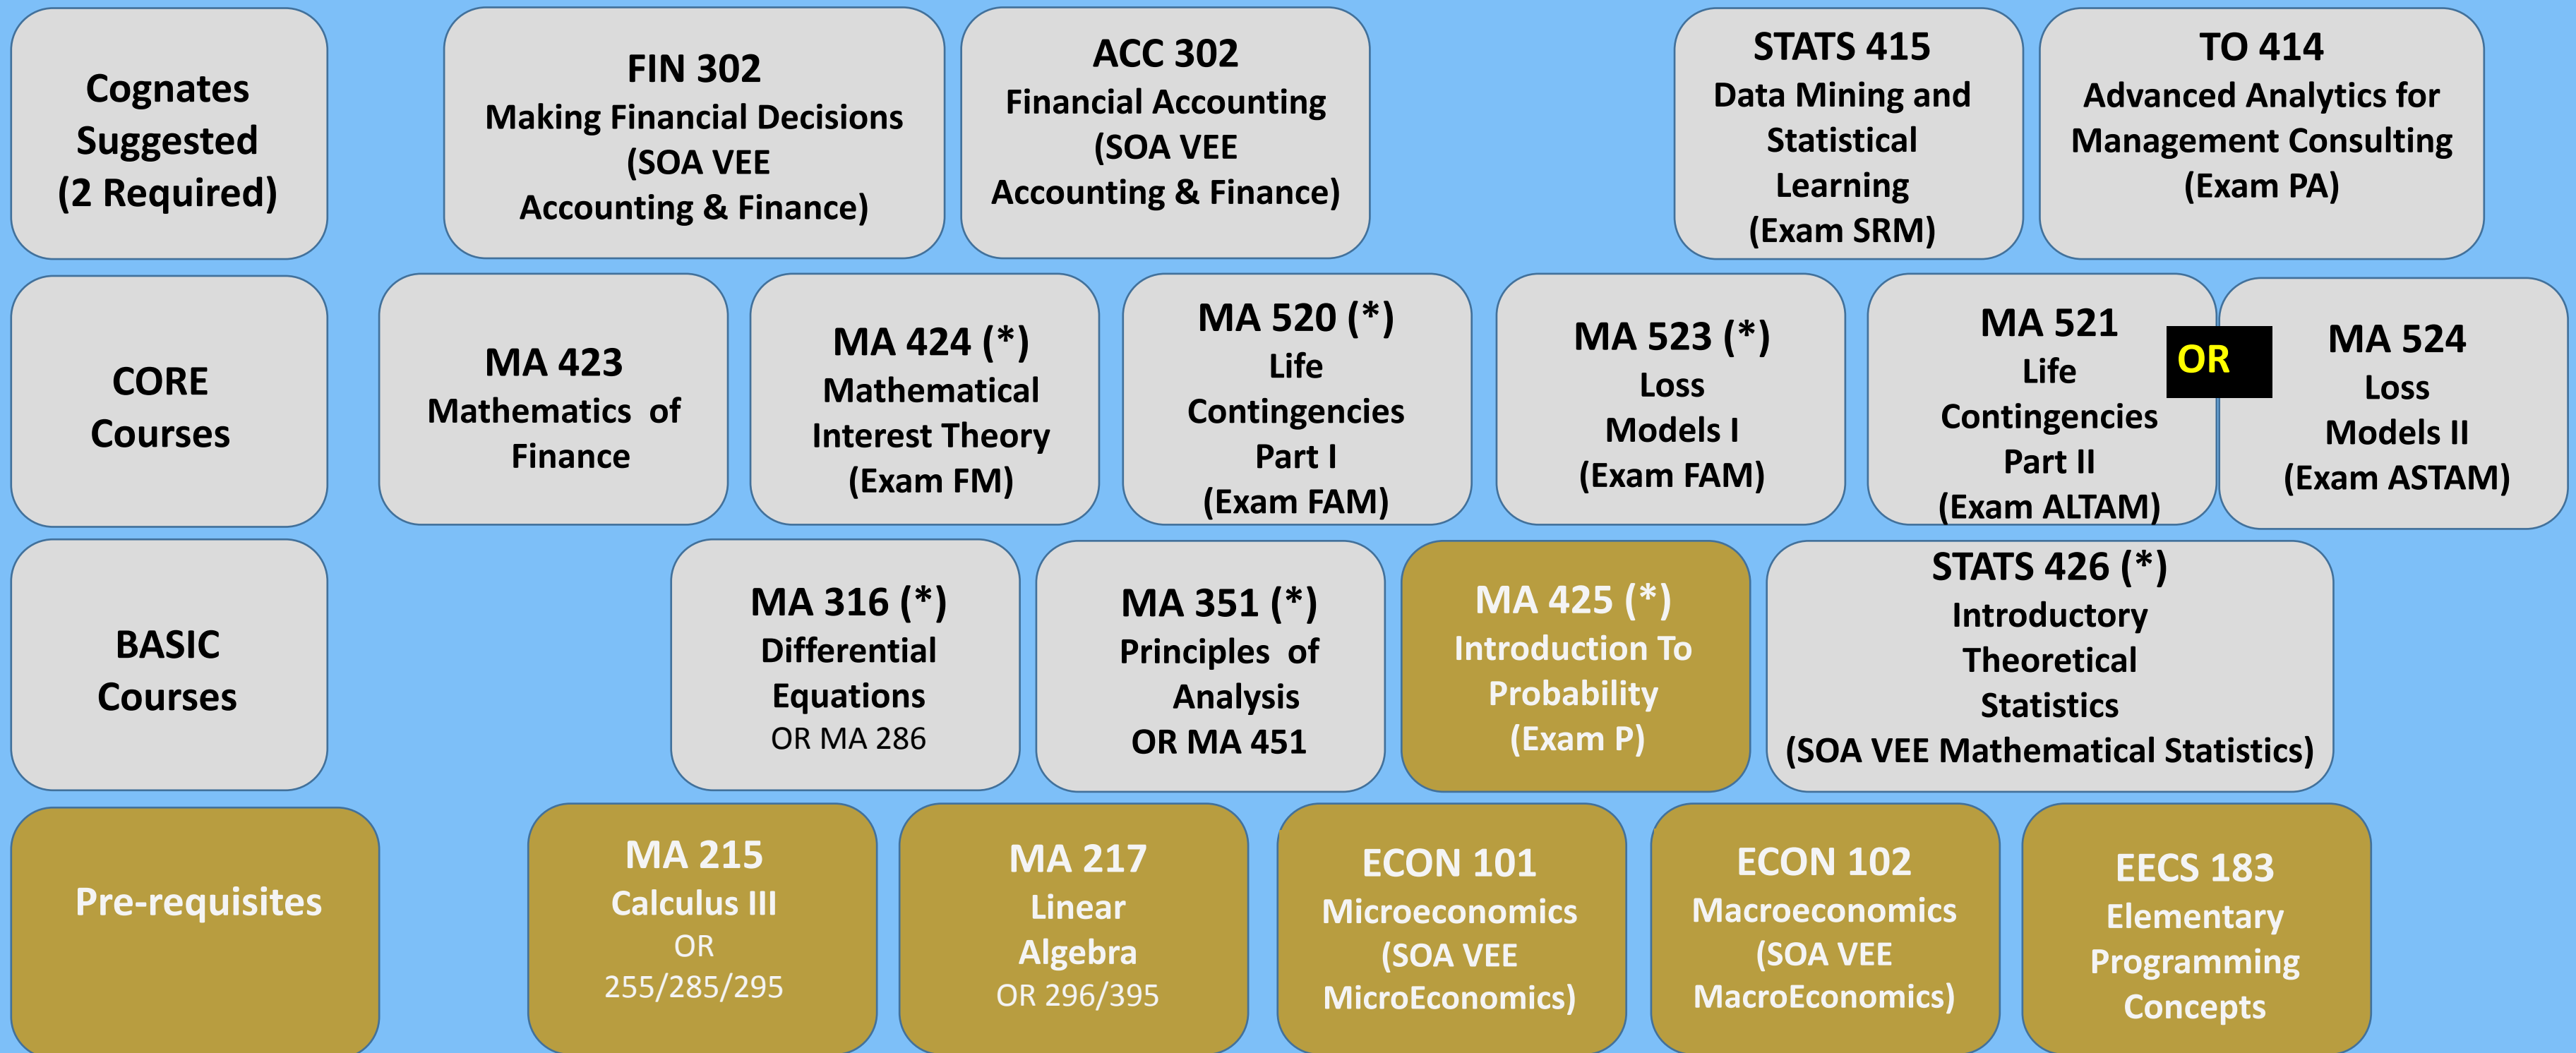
Cognates Suggested (2 Required)

FIN 302
Making Financial Decisions
(SOA VEE
Accounting & Finance)

ACC 302
Financial Accounting
(SOA VEE
Accounting & Finance)

STATS 415
Data Mining and Statistical Learning
(Exam SRM)

TO 414
Advanced Analytics for Management Consulting
(Exam PA)

CORE Courses

MA 423
Mathematics of Finance

MA 424 (*)
Mathematical Interest Theory
(Exam FM)

MA 520 (*)
Life Contingencies Part I
(Exam FAM)

MA 523 (*)
Loss Models I
(Exam FAM)

MA 521
Life Contingencies Part II
(Exam ALTAM)

OR

MA 524
Loss Models II
(Exam ASTAM)

BASIC Courses

MA 316 (*)
Differential Equations
OR MA 286

MA 351 (*)
Principles of Analysis
OR MA 451

MA 425 (*)
Introduction To Probability
(Exam P)

STATS 426 (*)
Introductory Theoretical Statistics
(SOA VEE Mathematical Statistics)

Pre-requisites

MA 215
Calculus III
OR
255/285/295

MA 217
Linear Algebra
OR 296/395

ECON 101
Microeconomics
(SOA VEE
MicroEconomics)

ECON 102
Macroeconomics
(SOA VEE
MacroEconomics)

EECS 183
Elementary Programming Concepts